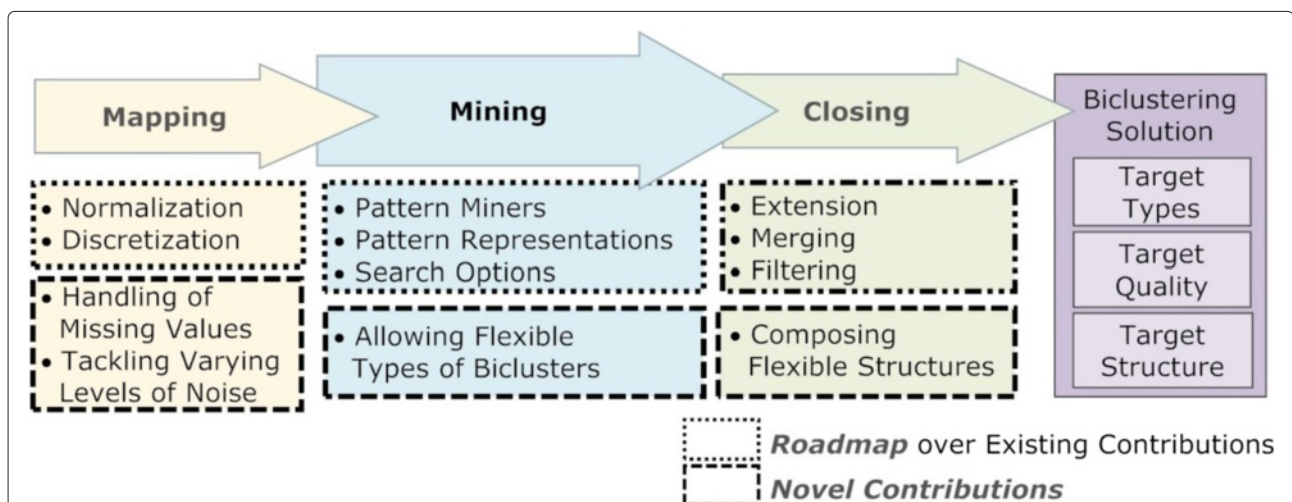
Mapping

Mining

Closing

Biclustering Solution

Target Types

Target Quality

Target Structure

• Normalization
• Discretization

• Handling of Missing Values
• Tackling Varying Levels of Noise

• Pattern Miners
• Pattern Representations
• Search Options

• Allowing Flexible Types of Biclusters

• Extension
• Merging
• Filtering

• Composing Flexible Structures

**Roadmap** over Existing Contributions

**Novel Contributions**